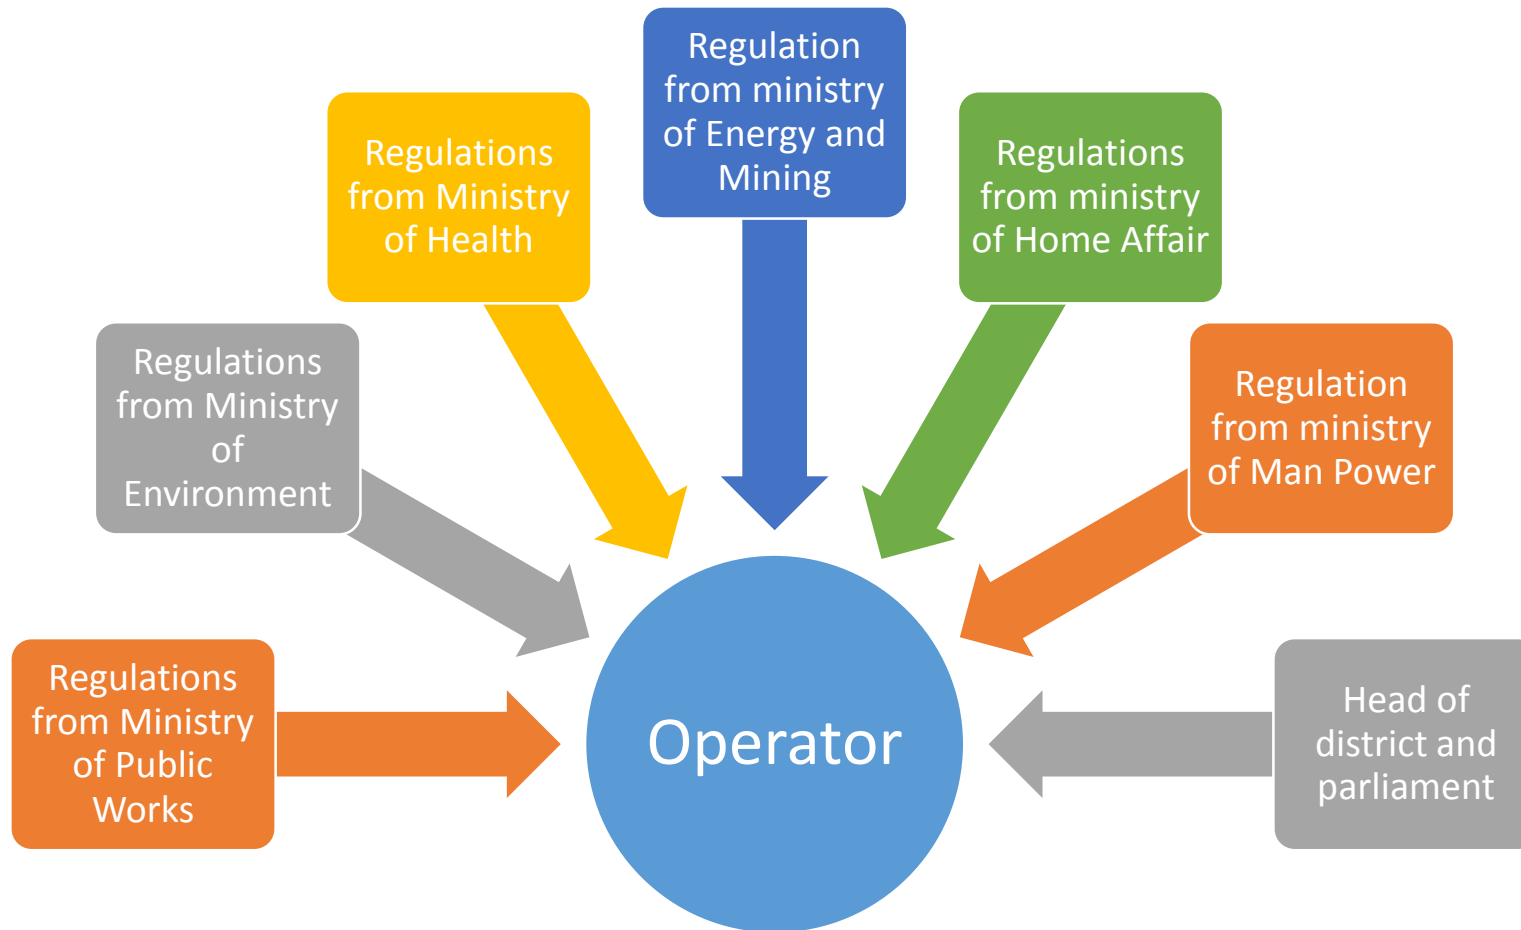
Regulation from ministry of Energy and Mining

Regulations from Ministry of Health

Regulations from ministry of Home Affair

Regulations from Ministry of Environment

Regulation from ministry of Man Power

Regulations from Ministry of Public Works

Operator

Head of district and parliament